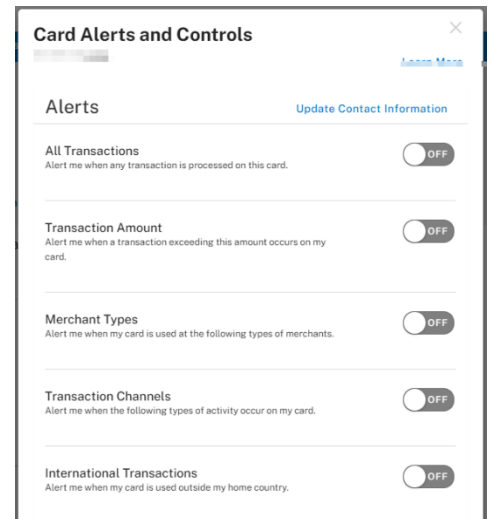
Card Alerts and Controls

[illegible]

Learn More

Alerts

Update Contact Information

All Transactions
Alert me when any transaction is processed on this card.

OFF

Transaction Amount
Alert me when a transaction exceeding this amount occurs on my card.

OFF

Merchant Types
Alert me when my card is used at the following types of merchants.

OFF

Transaction Channels
Alert me when the following types of activity occur on my card.

OFF

International Transactions
Alert me when my card is used outside my home country.

OFF